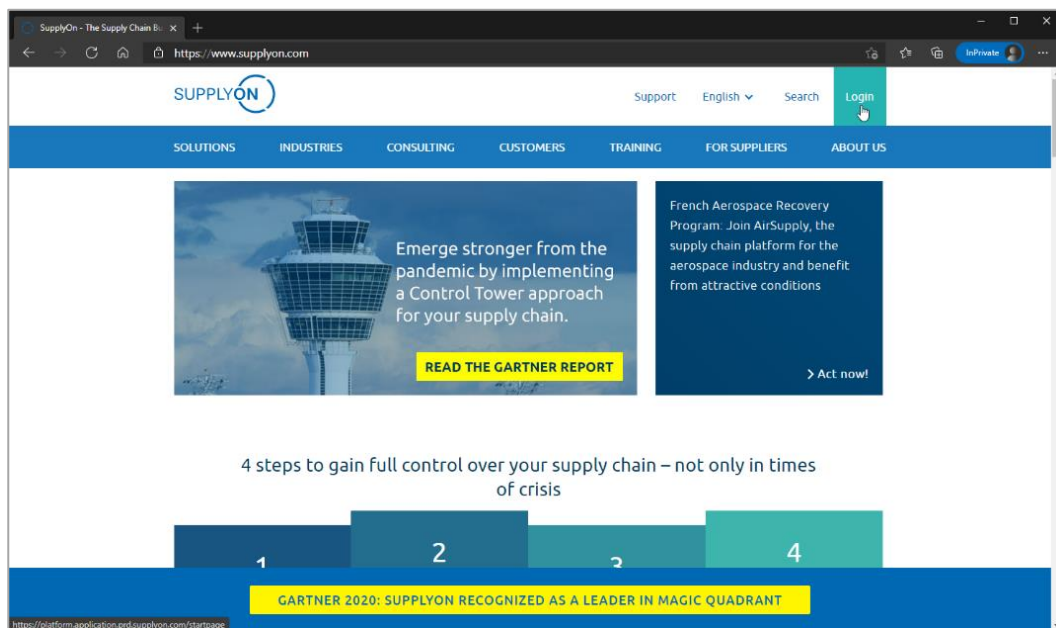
SupplyOn - The Supply Chain Bu ×

https://www.supplyon.com

InPrivate

SUPPLYON

Support English Search Login

SOLUTIONS INDUSTRIES CONSULTING CUSTOMERS TRAINING FOR SUPPLIERS ABOUT US

Emerge stronger from the pandemic by implementing a Control Tower approach for your supply chain.

READ THE GARTNER REPORT

French Aerospace Recovery Program: Join AirSupply, the supply chain platform for the aerospace industry and benefit from attractive conditions

> Act now!

4 steps to gain full control over your supply chain – not only in times of crisis

1 2 3 4

GARTNER 2020: SUPPLYON RECOGNIZED AS A LEADER IN MAGIC QUADRANT

https://platform.application.prd.supplyon.com/startpage